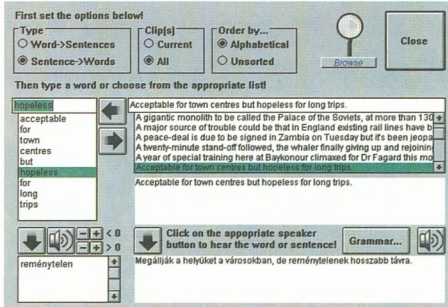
First set the options below!

Type
Word->Sentences
Sentence->Words

Clip[s]
Current
All

Order by...
Alphabetical
Unsorted

Browse

Close

Then type a word or choose from the appropriate list!

hopeless

acceptable
for
town
centres
but
hopeless
for
long
trips

Acceptable for town centres but hopeless for long trips.

A gigantic monolith to be called the Palace of the Soviets, at more than 130
A major source of trouble could be that in England existing rail lines have b
A peace-deal is due to be signed in Zambia on Tuesday but it's been jeopa
A twenty-minute stand-off followed, the whaler finally giving up and rejoinin
A year of special training here at Baykonour climaxed for Dr Fagard this mo
Acceptable for town centres but hopeless for long trips.

Acceptable for town centres but hopeless for long trips.

< 0
> 0

reménytelen

Click on the appropriate speaker button to hear the word or sentence!

Grammar...

Megállják a helyüket a városokban, de reménytelenek hosszabb távra.